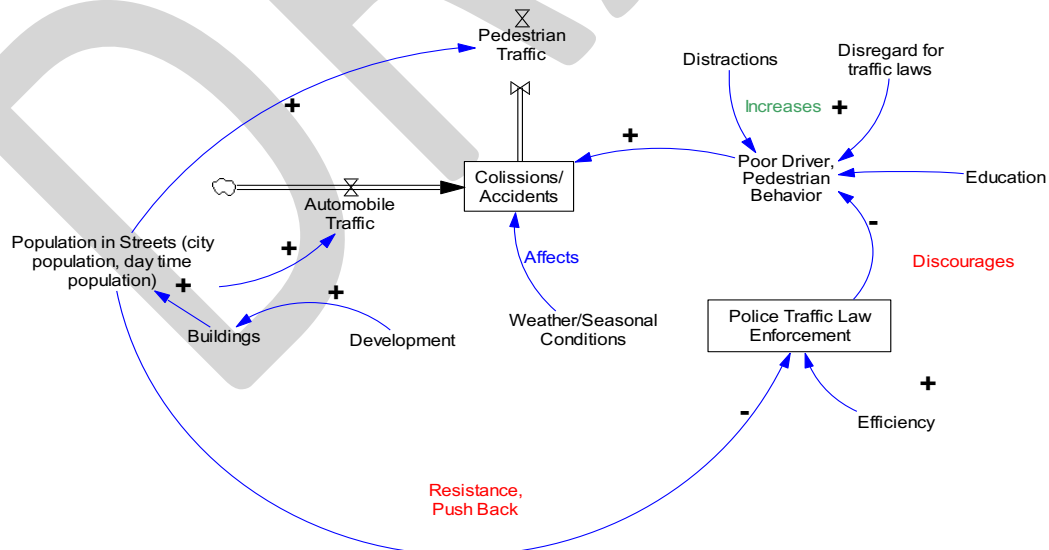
Pedestrian Traffic

Distractions

Disregard for traffic laws

Increases +

+

+

Colissions/ Accidents

Poor Driver, Pedestrian Behavior

Education

Automobile Traffic

Population in Streets (city population, day time population)

+

+

Affects

-

Discourages

+

Buildings

Development

Weather/Seasonal Conditions

Police Traffic Law Enforcement

+

-

Efficiency

Resistance, Push Back